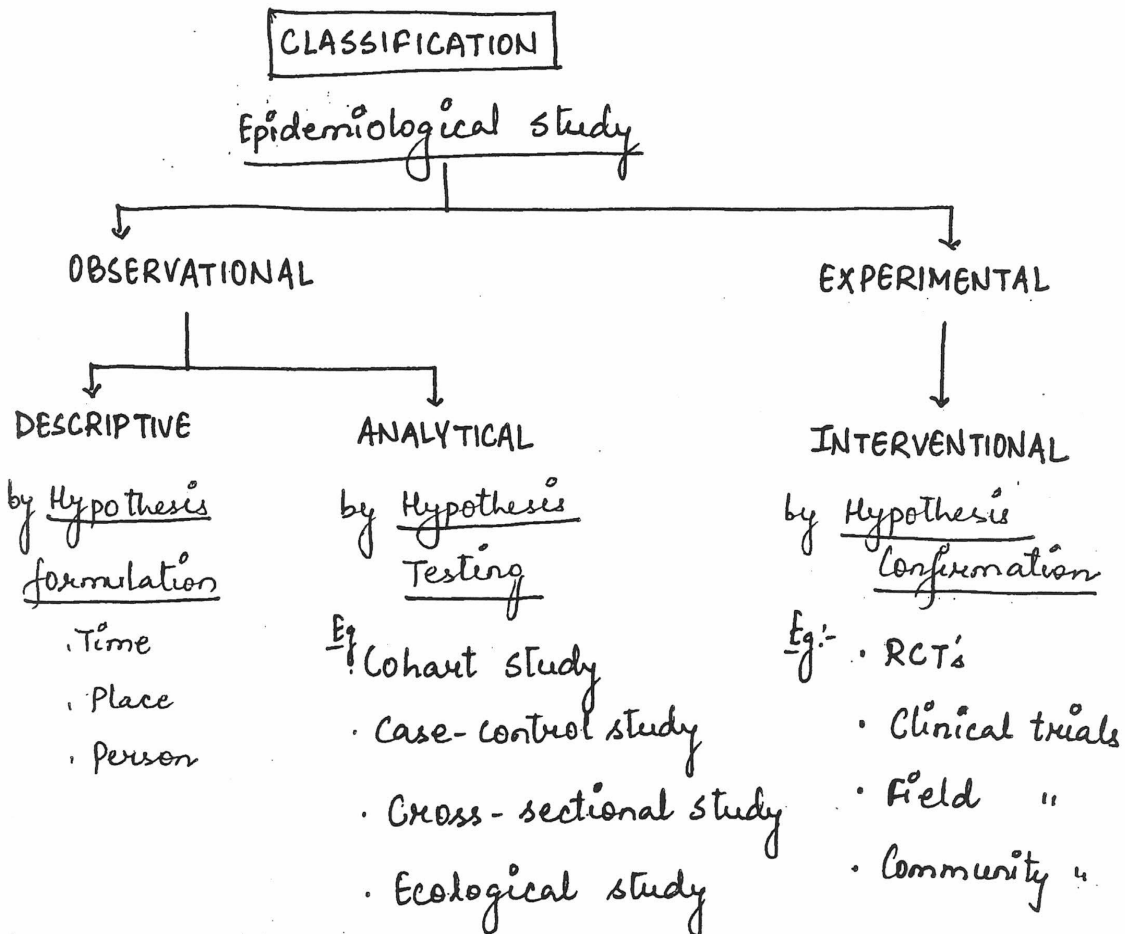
CLASSIFICATION

Epidemiological study

OBSERVATIONAL

EXPERIMENTAL

DESCRIPTIVE

by Hypothesis formulation

. Time
. Place
. Person

ANALYTICAL

by Hypothesis Testing

Eg ! Cohart study
. Case-control study
. Cross-sectional study
. Ecological study

INTERVENTIONAL

by Hypothesis Confirmation

Eg:- . RCT's
. Clinical trials
. Field "
. Community "